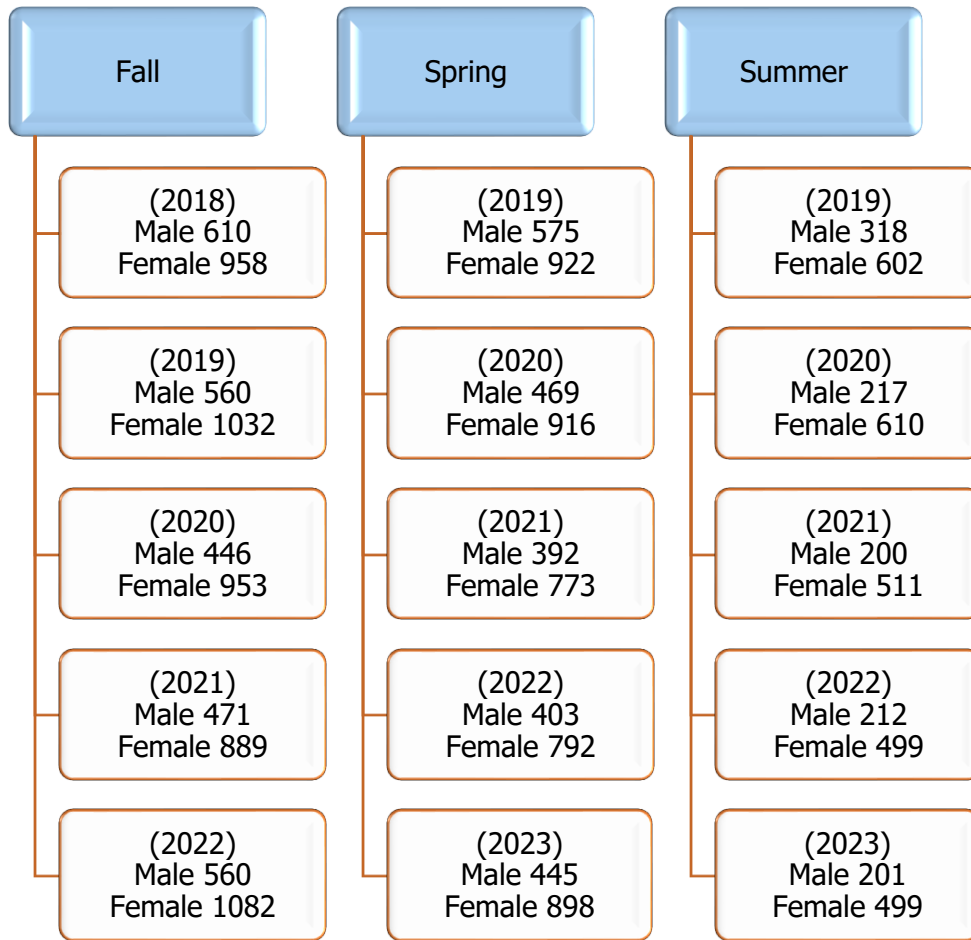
Fall

(2018)
Male 610
Female 958

(2019)
Male 560
Female 1032

(2020)
Male 446
Female 953

(2021)
Male 471
Female 889

(2022)
Male 560
Female 1082

Spring

(2019)
Male 575
Female 922

(2020)
Male 469
Female 916

(2021)
Male 392
Female 773

(2022)
Male 403
Female 792

(2023)
Male 445
Female 898

Summer

(2019)
Male 318
Female 602

(2020)
Male 217
Female 610

(2021)
Male 200
Female 511

(2022)
Male 212
Female 499

(2023)
Male 201
Female 499